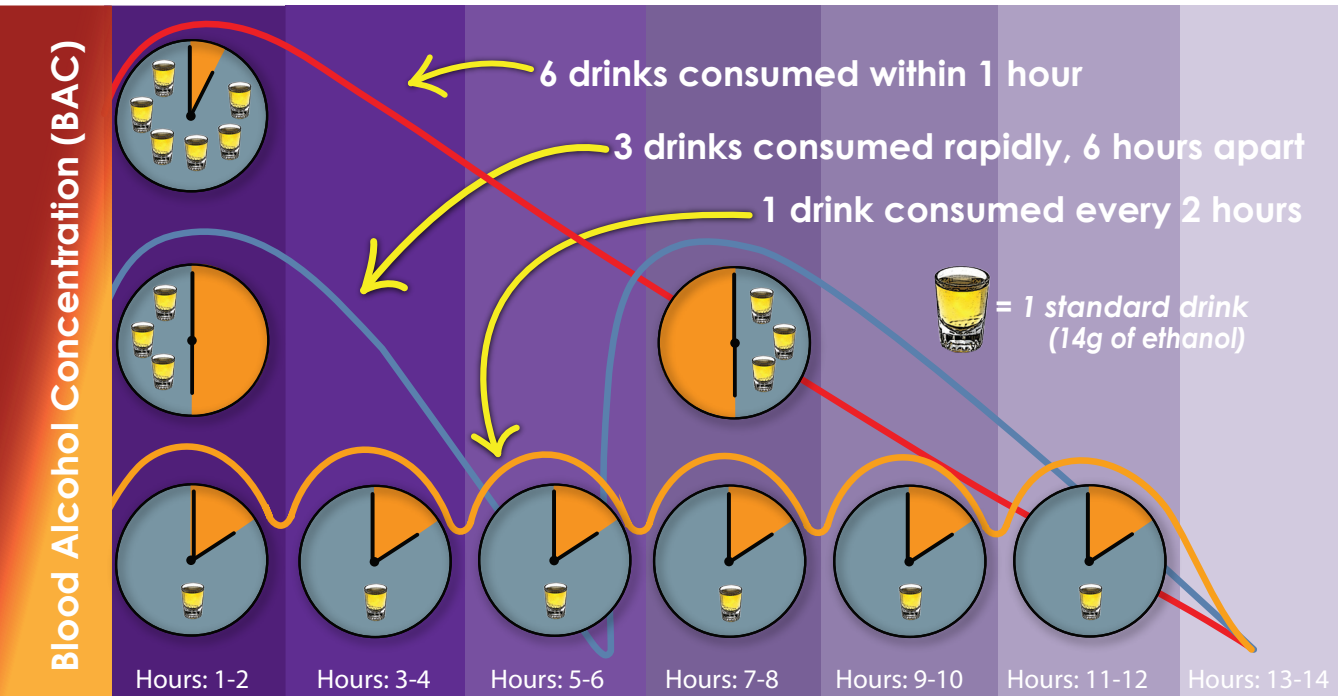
Blood Alcohol Concentration (BAC)

6 drinks consumed within 1 hour

3 drinks consumed rapidly, 6 hours apart

1 drink consumed every 2 hours

= 1 standard drink (14g of ethanol)

Hours: 1-2
Hours: 3-4
Hours: 5-6
Hours: 7-8
Hours: 9-10
Hours: 11-12
Hours: 13-14